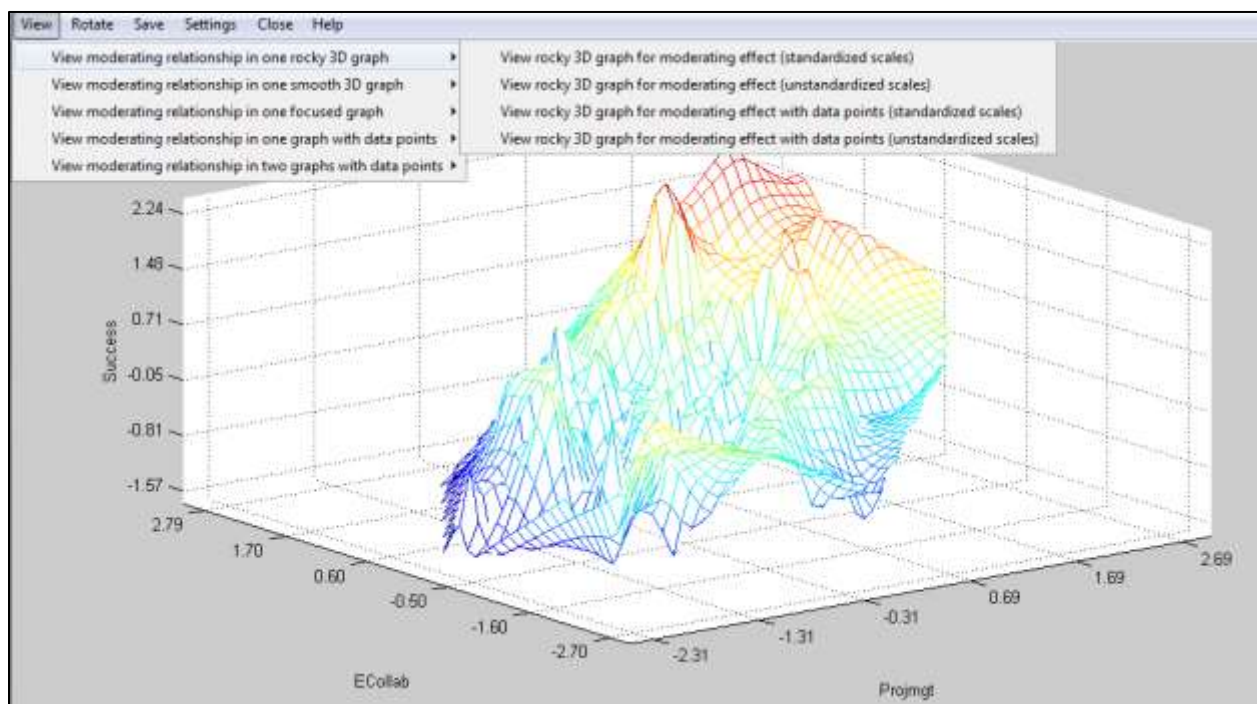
View Rotate Save Settings Close Help

View moderating relationship in one rocky 3D graph ▸
View moderating relationship in one smooth 3D graph ▸
View moderating relationship in one focused graph ▸
View moderating relationship in one graph with data points ▸
View moderating relationship in two graphs with data points ▸

View rocky 3D graph for moderating effect (standardized scales)
View rocky 3D graph for moderating effect (unstandardized scales)
View rocky 3D graph for moderating effect with data points (standardized scales)
View rocky 3D graph for moderating effect with data points (unstandardized scales)

2.24
1.48
0.71
-0.05
-0.81
-1.57
Success

2.79
1.70
0.60
-0.50
-1.60
-2.70
ECollab

-2.31
-1.31
-0.31
0.69
1.69
2.69
Projmgt